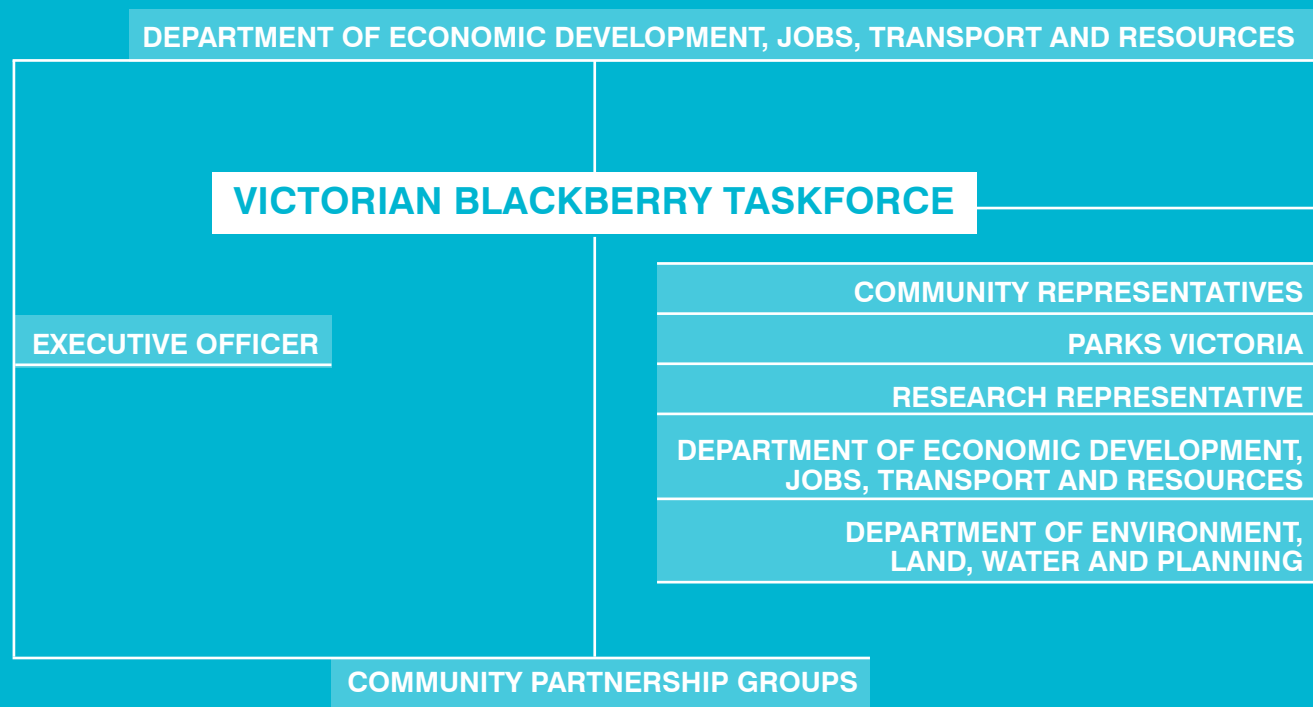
DEPARTMENT OF ECONOMIC DEVELOPMENT, JOBS, TRANSPORT AND RESOURCES

VICTORIAN BLACKBERRY TASKFORCE

EXECUTIVE OFFICER

COMMUNITY REPRESENTATIVES

PARKS VICTORIA

RESEARCH REPRESENTATIVE

DEPARTMENT OF ECONOMIC DEVELOPMENT, JOBS, TRANSPORT AND RESOURCES

DEPARTMENT OF ENVIRONMENT, LAND, WATER AND PLANNING

COMMUNITY PARTNERSHIP GROUPS